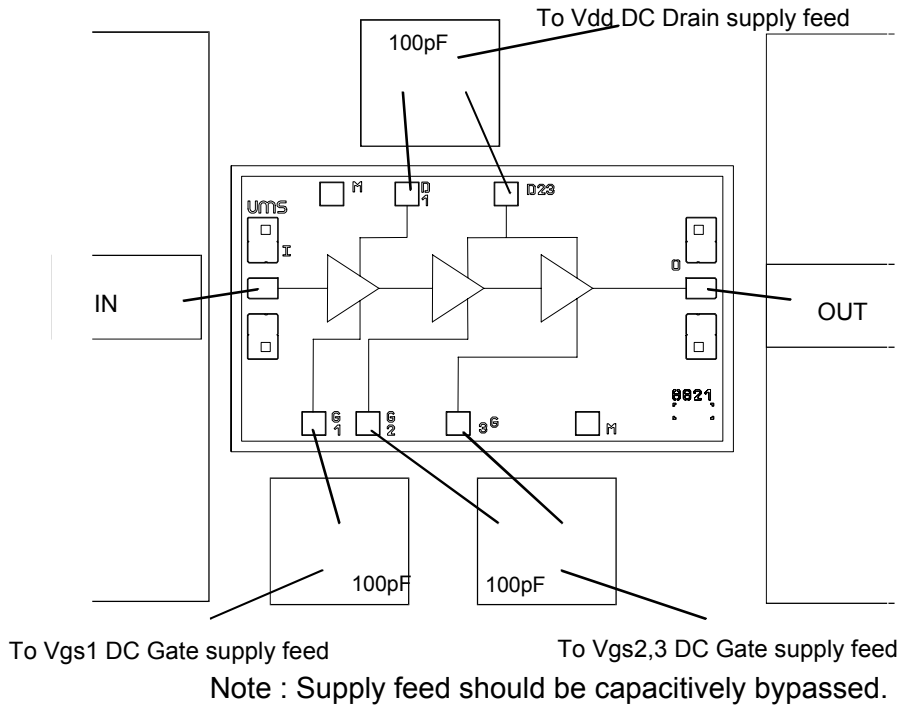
To Vdd DC Drain supply feed

100pF

M

D 1

D23

UMS

I

O

IN

OUT

8821

G 1

G 2

3 G

M

100pF

100pF

To Vgs1 DC Gate supply feed

To Vgs2,3 DC Gate supply feed

Note : Supply feed should be capacitively bypassed.